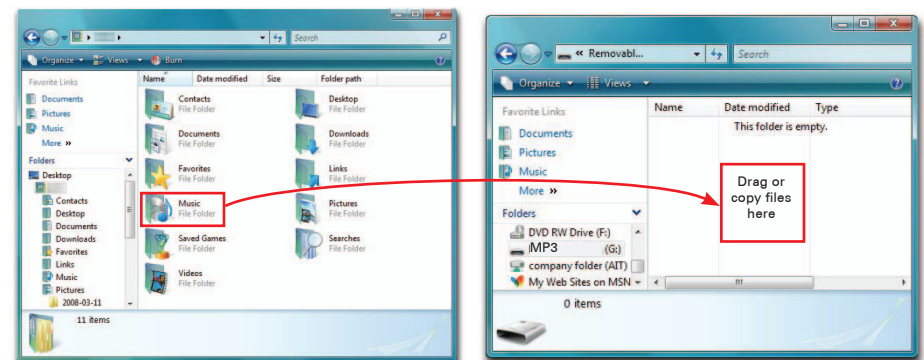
Search
Organize ▾ Views ▾ Burn
Favorite Links
Documents
Pictures
Music
More »
Folders
Desktop
Contacts
Desktop
Documents
Downloads
Favorites
Links
Music
Pictures
2008-03-11
Name Date modified Size Folder path
Contacts File Folder
Desktop File Folder
Documents File Folder
Downloads File Folder
Favorites File Folder
Links File Folder
Music File Folder
Pictures File Folder
Saved Games File Folder
Searches File Folder
Videos File Folder
11 items

« Removabl...
Search
Organize ▾ Views ▾
Favorite Links
Documents
Pictures
Music
More »
Folders
DVD RW Drive (F:)
MP3 (G:)
company folder (AIT)
My Web Sites on MSN
Name Date modified Type
This folder is empty.
Drag or copy files here
0 items